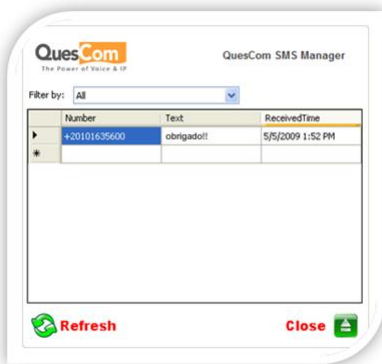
QuesCom
The Power of Voice & IP

QuesCom SMS Manager

Filter by: All

| | Number | Text | ReceivedTime |
|---|---|---|---|
| ▶ | +201016635600 | obrigado!! | 5/5/2009 1:52 PM |
| * | | | |

Refresh

Close